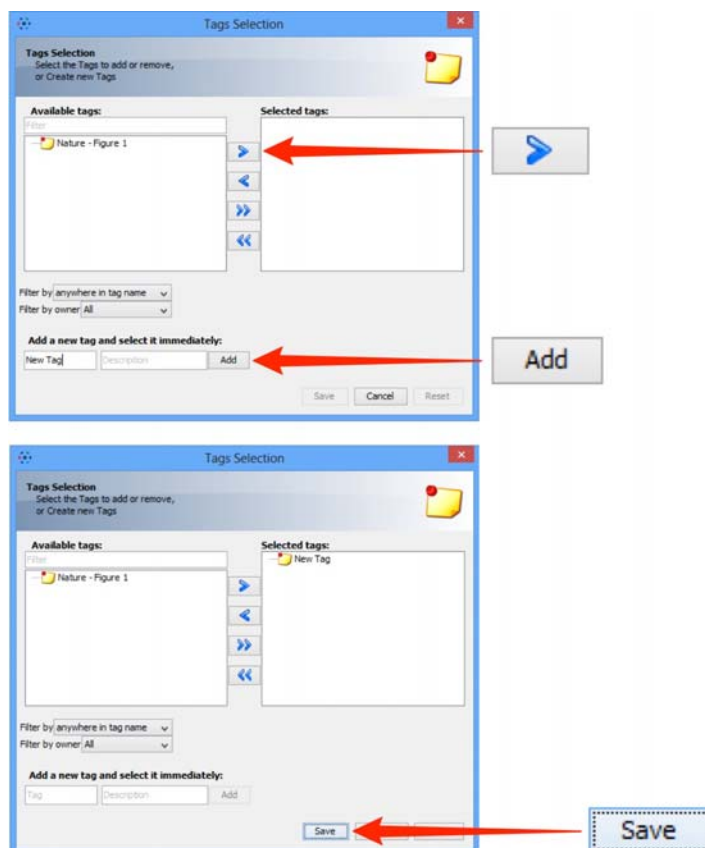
Tags Selection

Tags Selection
Select the Tags to add or remove, or Create new Tags

Available tags:
Filter
Nature - Figure 1

Selected tags:

Filter by anywhere in tag name
Filter by owner All

Add a new tag and select it immediately:
New Tag
Description
Add

Save
Cancel
Reset

Add

Tags Selection

Tags Selection
Select the Tags to add or remove, or Create new Tags

Available tags:
Filter
Nature - Figure 1

Selected tags:
New Tag

Filter by anywhere in tag name
Filter by owner All

Add a new tag and select it immediately:
Tag
Description
Add

Save

Save